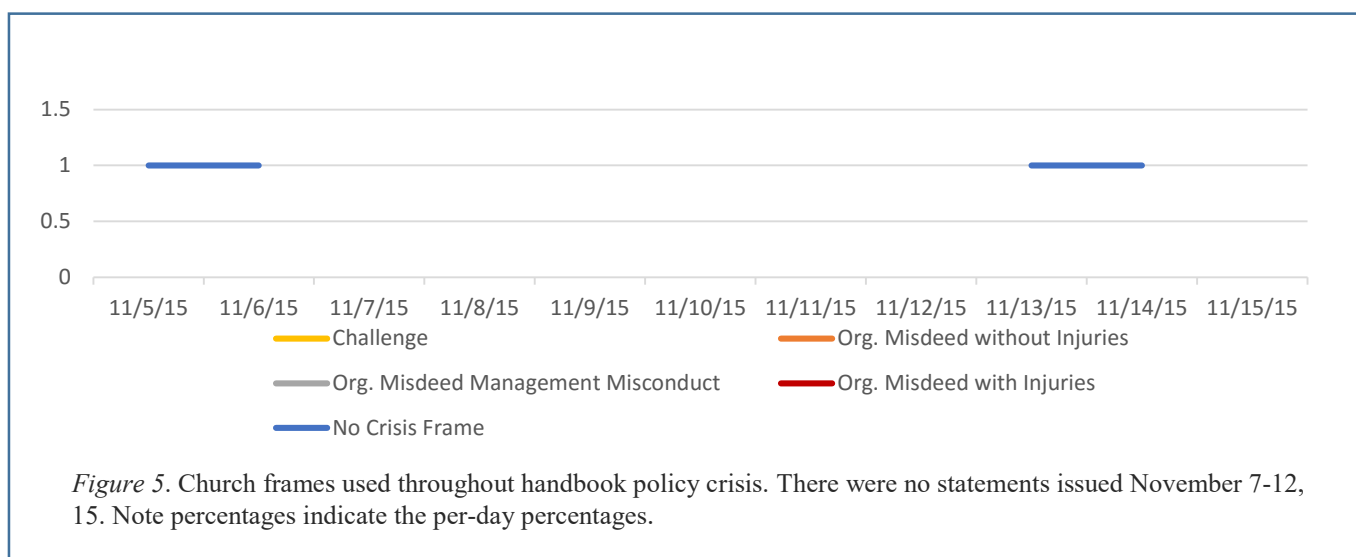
1.5
1
0.5
0

11/5/15 11/6/15 11/7/15 11/8/15 11/9/15 11/10/15 11/11/15 11/12/15 11/13/15 11/14/15 11/15/15

Challenge
Org. Misdeed without Injuries
Org. Misdeed Management Misconduct
Org. Misdeed with Injuries
No Crisis Frame

*Figure 5*. Church frames used throughout handbook policy crisis. There were no statements issued November 7-12, 15. Note percentages indicate the per-day percentages.